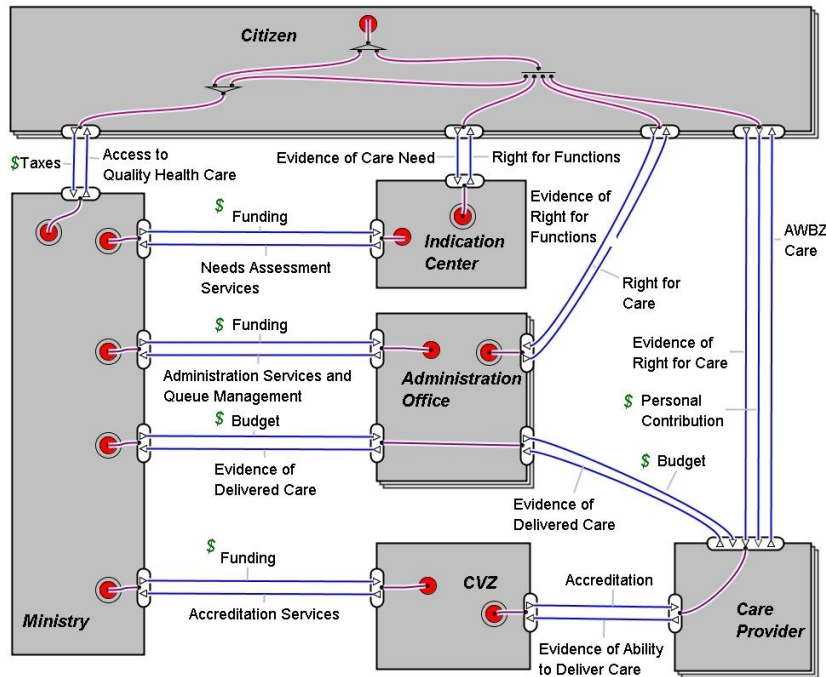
Citizen

$Taxes

Access to Quality Health Care

Evidence of Care Need

Right for Functions

Ministry

$ Funding

Needs Assessment Services

Indication Center

Evidence of Right for Functions

Right for Care

AWBZ Care

$ Funding

Administration Services and Queue Management

Administration Office

Evidence of Right for Care

$ Personal Contribution

$ Budget

Evidence of Delivered Care

$ Budget

Evidence of Delivered Care

$ Funding

Accreditation Services

CVZ

Accreditation

Evidence of Ability to Deliver Care

Care Provider